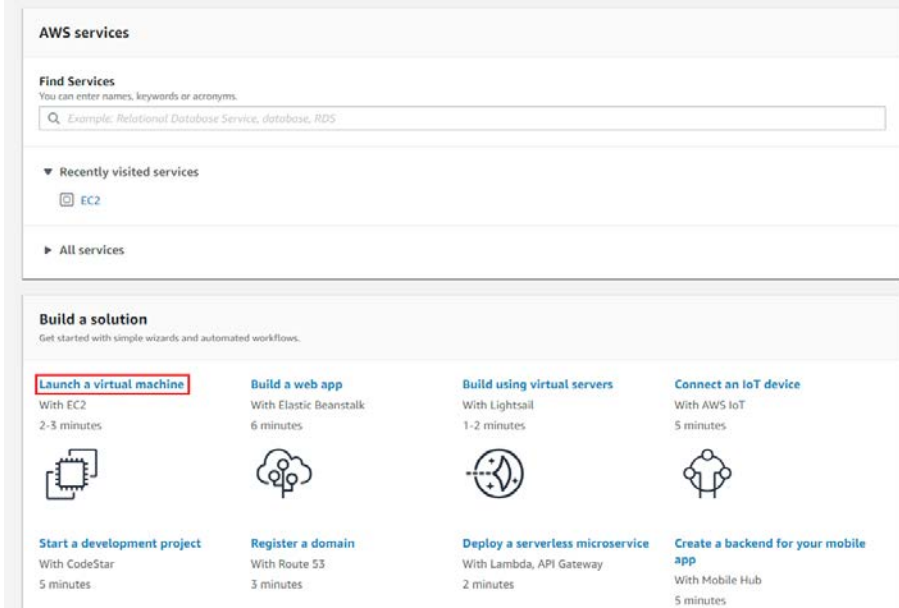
AWS services

Find Services
You can enter names, keywords or acronyms.

Example: Relational Database Service, database, RDS

▼ Recently visited services

EC2

► All services

Build a solution
Get started with simple wizards and automated workflows.

Launch a virtual machine
With EC2
2-3 minutes

Build a web app
With Elastic Beanstalk
6 minutes

Build using virtual servers
With Lightsail
1-2 minutes

Connect an IoT device
With AWS IoT
5 minutes

Start a development project
With CodeStar
5 minutes

Register a domain
With Route 53
3 minutes

Deploy a serverless microservice
With Lambda, API Gateway
2 minutes

Create a backend for your mobile app
With Mobile Hub
5 minutes